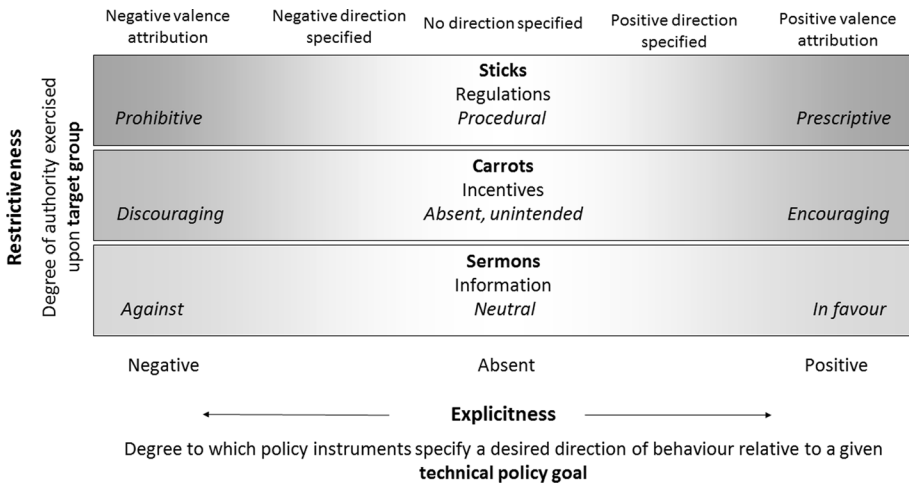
Negative valence attribution

Negative direction specified

No direction specified

Positive direction specified

Positive valence attribution

Restrictiveness

Degree of authority exercised upon target group

Sticks
Regulations

Prohibitive

Procedural

Prescriptive

Carrots
Incentives

Discouraging

Absent, unintended

Encouraging

Sermons
Information

Against

Neutral

In favour

Negative

Absent

Positive

Explicitness

Degree to which policy instruments specify a desired direction of behaviour relative to a given technical policy goal